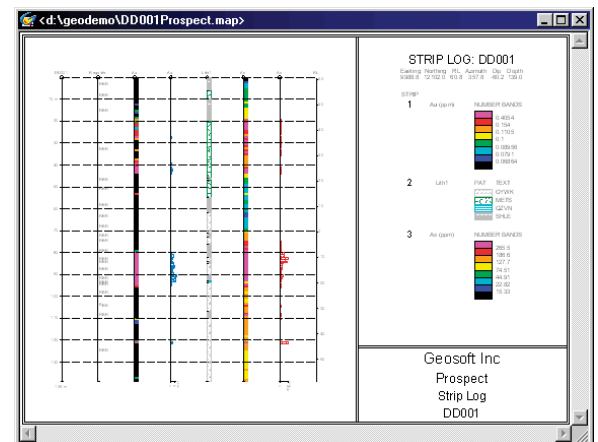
<d:\geodemo\DD001Prospect.map>

STRIP LOG: DD001

Easting Northing RL Azimuth Dip Depth
9988.8 12102.0 60.8 357.8 -60.2 139.0

STRIP

1 Au (ppm) NUMBER BANDS
0.465.4
0.194
0.110.5
0.1
0.08699
0.0761
0.06684

2 Lith1 PAT TEXT
QYWK
METS
QZVN
SHLK

3 As (ppm) NUMBER BANDS
285.5
186.6
127.7
74.51
44.91
22.82
15.33

Geosoft Inc
Prospect
Strip Log
DD001